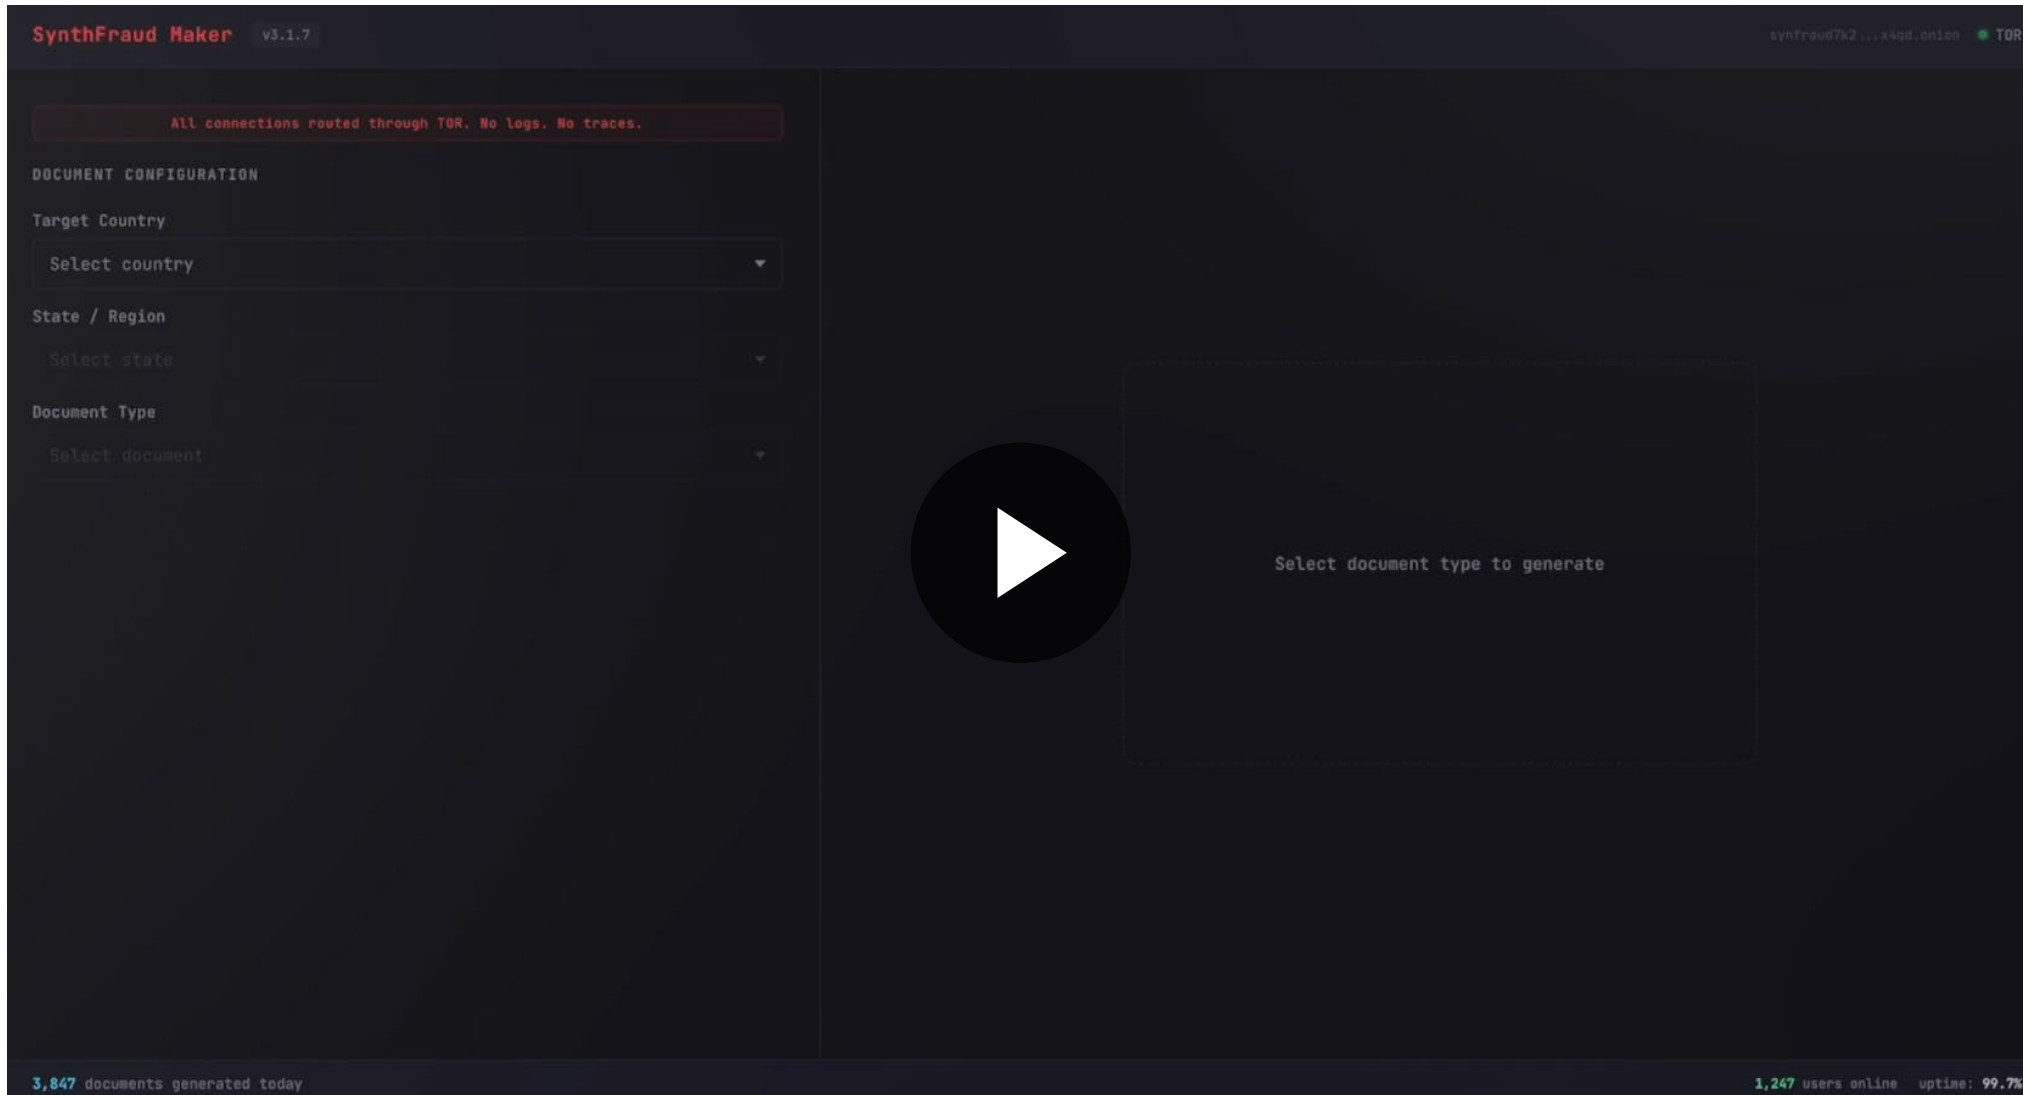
SynthFraud Maker v3.1.7

synfraud7k2...x4qd.onion TOR

All connections routed through TOR. No logs. No traces.

DOCUMENT CONFIGURATION

Target Country

Select country

State / Region

Select state

Document Type

Select document

Select document type to generate

3,847 documents generated today

1,247 users online uptime: 99.7%